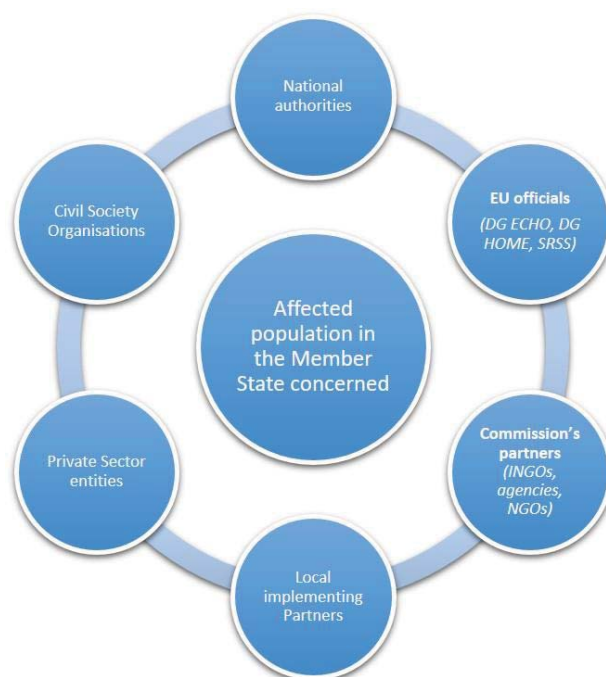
National authorities

EU officials
(DG ECHO, DG HOME, SRSS)

Commission's partners
(INGOs, agencies, NGOs)

Local implementing Partners

Private Sector entities

Civil Society Organisations

Affected population in the Member State concerned